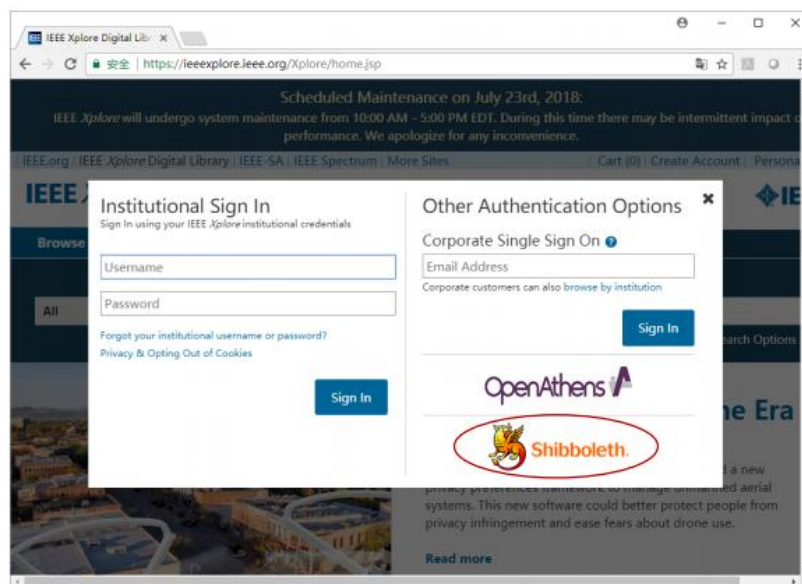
IEEE Xplore Digital Lib ×

安全 | https://ieeexplore.ieee.org/Xplore/home.jsp

Scheduled Maintenance on July 23rd, 2018:
IEEE Xplore will undergo system maintenance from 10:00 AM - 5:00 PM EDT. During this time there may be intermittent impact o performance. We apologize for any inconvenience.

IEEE.org | IEEE Xplore Digital Library | IEEE-SA | IEEE Spectrum | More Sites | Cart (0) | Create Account | Persona

IEEE

Browse

All

earch Options

ne Era

a new privacy preferences framework to manage unmanned aerial systems. This new software could better protect people from privacy infringement and ease fears about drone use.

Read more

Institutional Sign In
Sign In using your IEEE Xplore institutional credentials

Username

Password

Forgot your institutional username or password?
Privacy & Opting Out of Cookies

Sign In

Other Authentication Options

Corporate Single Sign On

Email Address

Corporate customers can also browse by institution

Sign In

OpenAthens

Shibboleth.